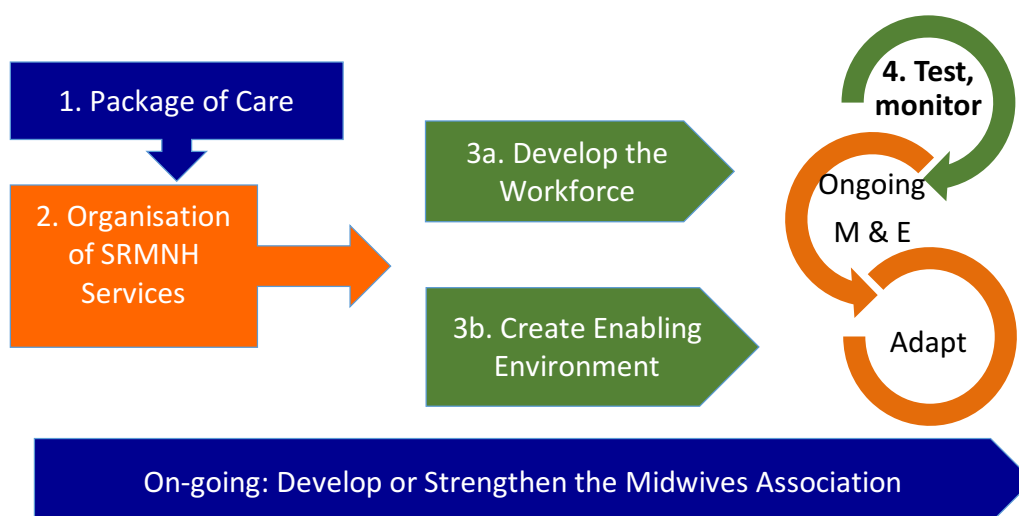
1. Package of Care

2. Organisation of SRMNH Services

3a. Develop the Workforce

3b. Create Enabling Environment

4. Test, monitor

Ongoing M & E

Adapt

On-going: Develop or Strengthen the Midwives Association